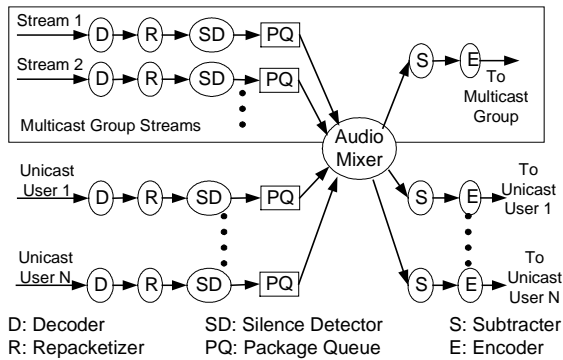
Stream 1
D
R
SD
PQ
Stream 2
D
R
SD
PQ
Multicast Group Streams
S
E
To Multicast Group
Audio Mixer
Unicast User 1
D
R
SD
PQ
Unicast User N
D
R
SD
PQ
S
E
To Unicast User 1
S
E
To Unicast User N

D: Decoder
R: Repacketizer
SD: Silence Detector
PQ: Package Queue
S: Subtracter
E: Encoder